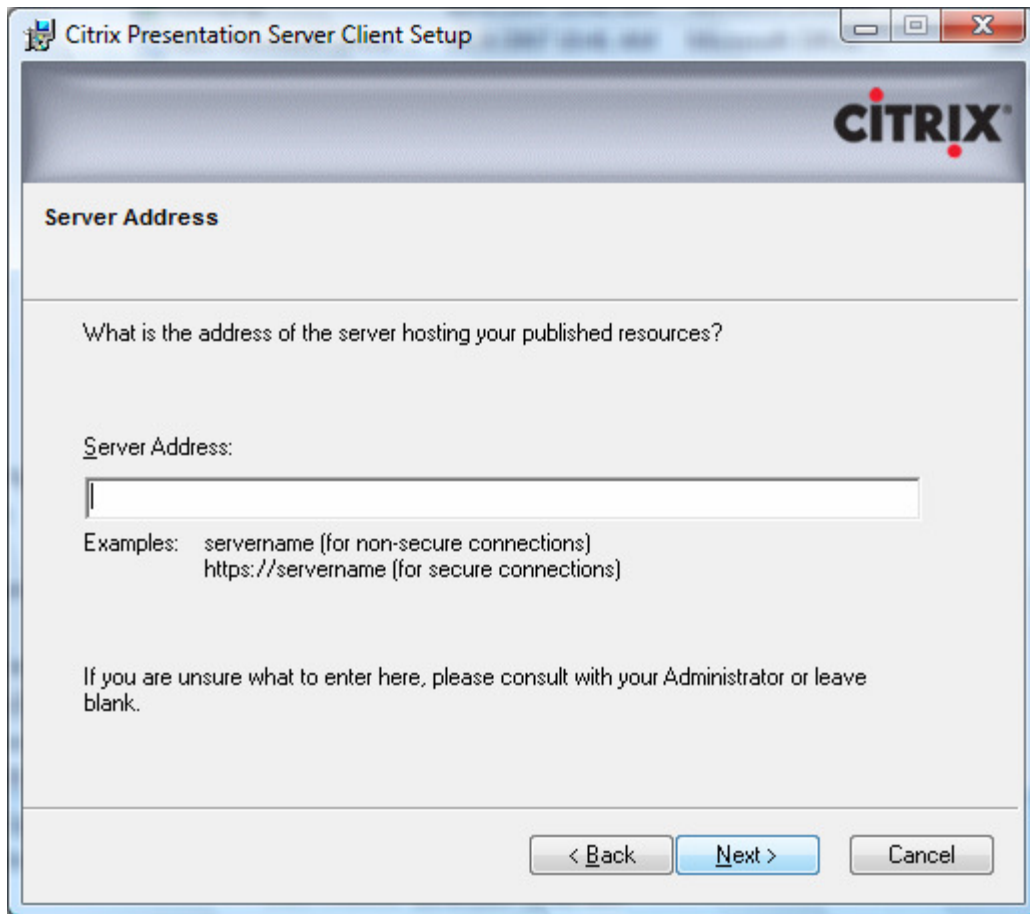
Citrix Presentation Server Client Setup

CiTRIX

Server Address

What is the address of the server hosting your published resources?

Server Address:

Examples: servername (for non-secure connections)
https://servername (for secure connections)

If you are unsure what to enter here, please consult with your Administrator or leave blank.

< Back   Next >   Cancel